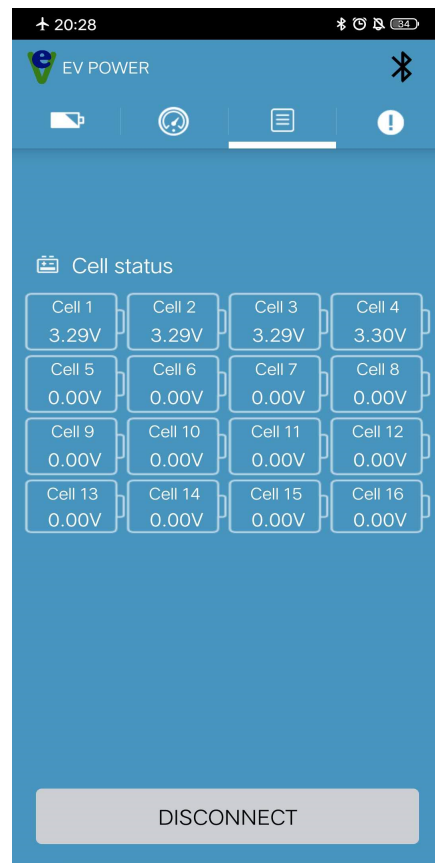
20:28 34

EV POWER

Cell status

| Cell 1 3.29V | Cell 2 3.29V | Cell 3 3.29V | Cell 4 3.30V |
|---|---|---|---|
| Cell 5 0.00V | Cell 6 0.00V | Cell 7 0.00V | Cell 8 0.00V |
| Cell 9 0.00V | Cell 10 0.00V | Cell 11 0.00V | Cell 12 0.00V |
| Cell 13 0.00V | Cell 14 0.00V | Cell 15 0.00V | Cell 16 0.00V |

DISCONNECT